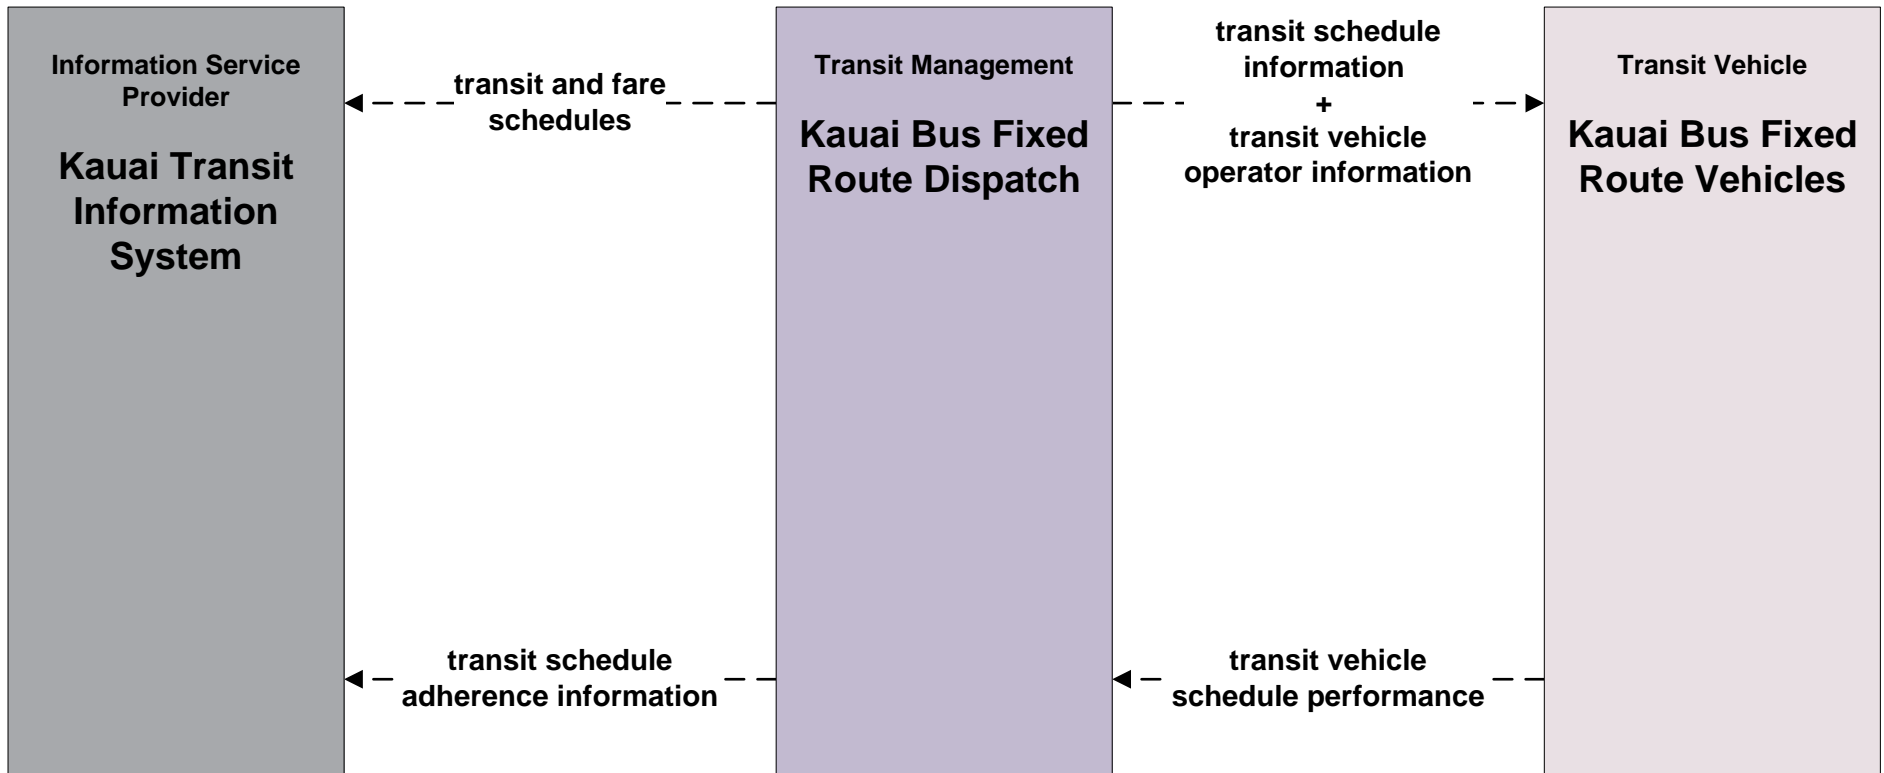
Information Service Provider

Kauai Transit Information System

transit and fare schedules

Transit Management

Kauai Bus Fixed Route Dispatch

transit schedule information + transit vehicle operator information

Transit Vehicle

Kauai Bus Fixed Route Vehicles

transit schedule adherence information

transit vehicle schedule performance